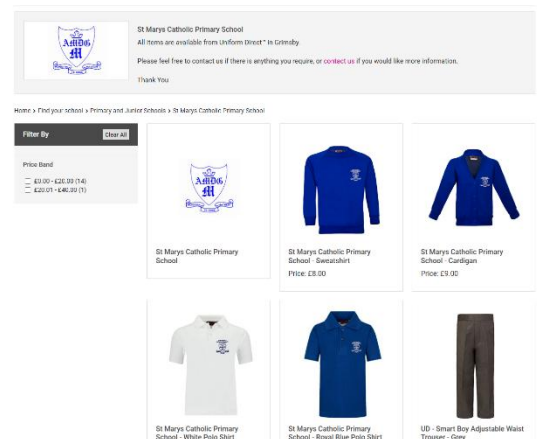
AMDG
M

St Marys Catholic Primary School

All items are available from Uniform Direct™ in Grimsby.

Please feel free to contact us if there is anything you require, or contact us if you would like more information.

Thank You

Home > Find your school > Primary and Junior Schools > St Marys Catholic Primary School

Filter By

Clear All

Price Band

£0.00 - £20.00 (14)

£20.01 - £40.00 (1)

AMDG
M

St Marys Catholic Primary School

St Marys Catholic Primary School - Sweatshirt

Price: £8.00

St Marys Catholic Primary School - Cardigan

Price: £9.00

St Marys Catholic Primary School - White Polo Shirt

St Marys Catholic Primary School - Royal Blue Polo Shirt

UD - Smart Boy Adjustable Waist Trouser - Grey